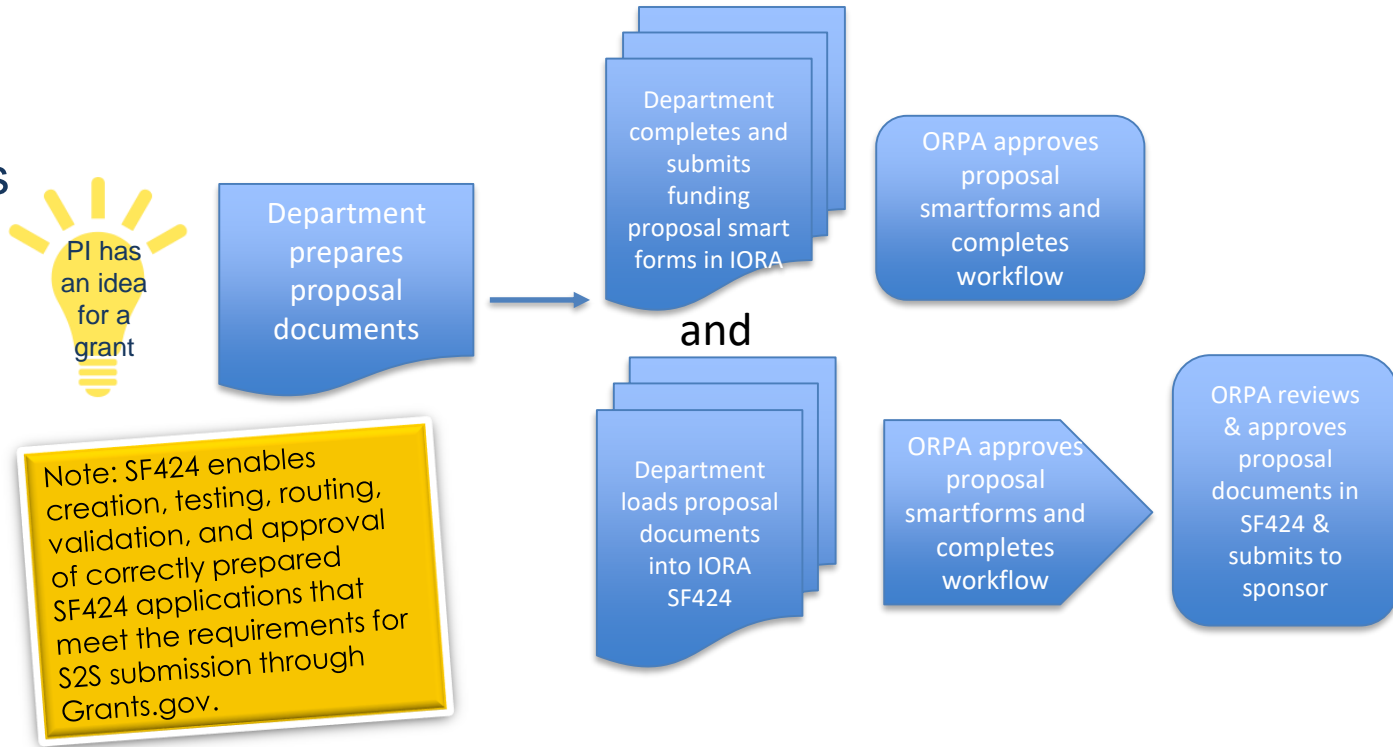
s

PI has an idea for a grant

Department prepares proposal documents

Department completes and submits funding proposal smart forms in IORA

ORPA approves proposal smartforms and completes workflow

and

Department loads proposal documents into IORA SF424

ORPA approves proposal smartforms and completes workflow

ORPA reviews & approves proposal documents in SF424 & submits to sponsor

Note: SF424 enables creation, testing, routing, validation, and approval of correctly prepared SF424 applications that meet the requirements for S2S submission through Grants.gov.